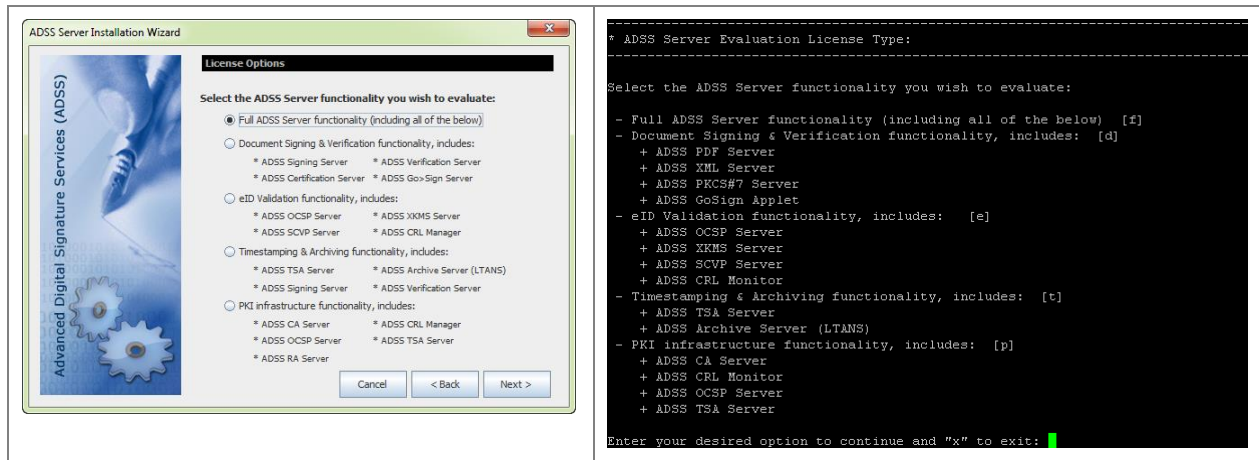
ADSS Server Installation Wizard

Advanced Digital Signature Services (ADSS)

License Options

Select the ADSS Server functionality you wish to evaluate:

Full ADSS Server functionality (including all of the below)

Document Signing & Verification functionality, includes:
* ADSS Signing Server * ADSS Verification Server
* ADSS Certification Server * ADSS Go>Sign Server

eID Validation functionality, includes:
* ADSS OCSP Server * ADSS XKMS Server
* ADSS SCVP Server * ADSS CRL Manager

Timestamping & Archiving functionality, includes:
* ADSS TSA Server * ADSS Archive Server (LTANS)
* ADSS Signing Server * ADSS Verification Server

PKI infrastructure functionality, includes:
* ADSS CA Server * ADSS CRL Manager
* ADSS OCSP Server * ADSS TSA Server
* ADSS RA Server

Cancel < Back Next >

* ADSS Server Evaluation License Type:

Select the ADSS Server functionality you wish to evaluate:

- Full ADSS Server functionality (including all of the below) [f]
- Document Signing & Verification functionality, includes: [d]
+ ADSS PDF Server
+ ADSS XML Server
+ ADSS PKCS#7 Server
+ ADSS GoSign Applet
- eID Validation functionality, includes: [e]
+ ADSS OCSP Server
+ ADSS XKMS Server
+ ADSS SCVP Server
+ ADSS CRL Monitor
- Timestamping & Archiving functionality, includes: [t]
+ ADSS TSA Server
+ ADSS Archive Server (LTANS)
- PKI infrastructure functionality, includes: [p]
+ ADSS CA Server
+ ADSS CRL Monitor
+ ADSS OCSP Server
+ ADSS TSA Server

Enter your desired option to continue and "x" to exit: